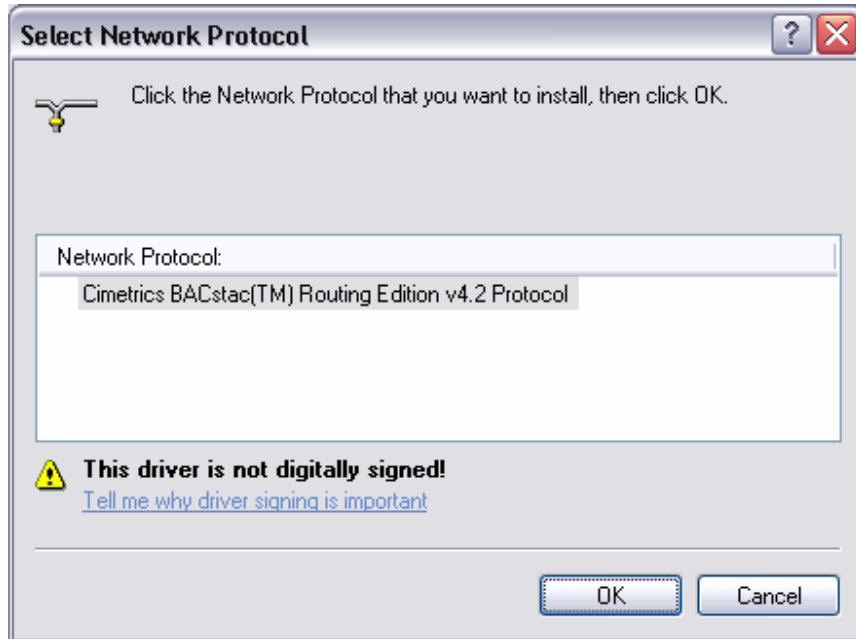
Select Network Protocol

?

Click the Network Protocol that you want to install, then click OK.

Network Protocol:

Cimetrics BACstac(TM) Routing Edition v4.2 Protocol

This driver is not digitally signed!

Tell me why driver signing is important

OK

Cancel